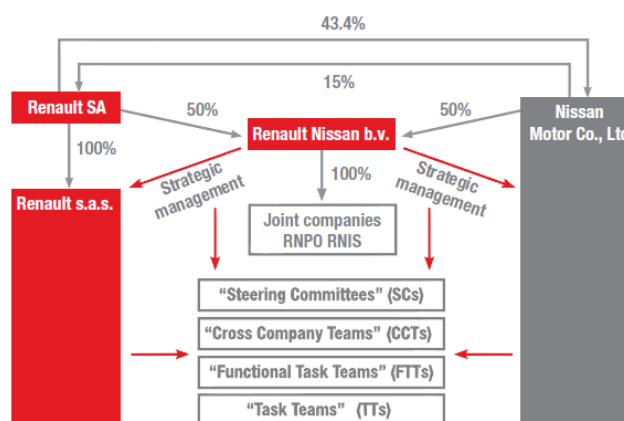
43.4%

15%

Renault SA

50%

Renault Nissan b.v.

50%

Nissan Motor Co., Ltd

100%

Strategic management

100%

Strategic management

Renault s.a.s.

Joint companies RNPO RNIS

"Steering Committees" (SCs)

"Cross Company Teams" (CCTs)

"Functional Task Teams" (FTTs)

"Task Teams" (TTs)